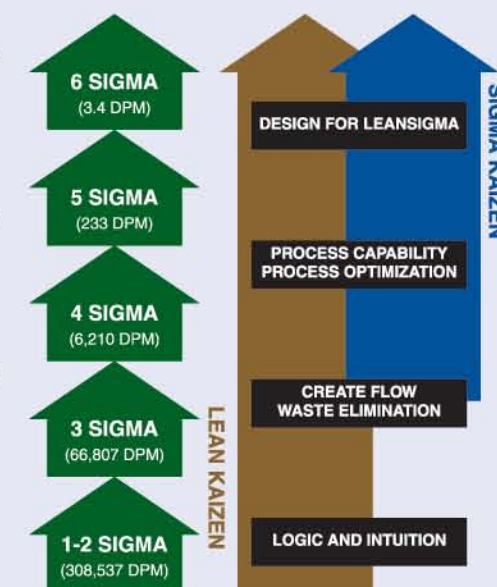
6 SIGMA
(3.4 DPM)

5 SIGMA
(233 DPM)

4 SIGMA
(6,210 DPM)

3 SIGMA
(66,807 DPM)

1-2 SIGMA
(308,537 DPM)

SIGMA KAIZEN

DESIGN FOR LEANSIGMA

PROCESS CAPABILITY
PROCESS OPTIMIZATION

CREATE FLOW
WASTE ELIMINATION

LOGIC AND INTUITION

LEAN KAIZEN